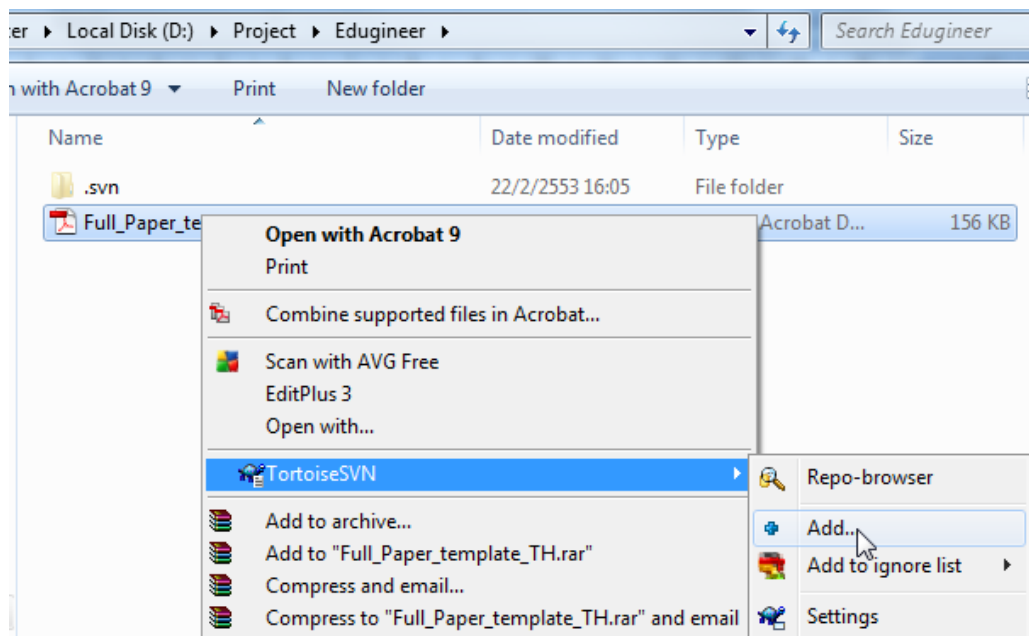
:er ▸ Local Disk (D:) ▸ Project ▸ Edugineer ▸

Search Edugineer

n with Acrobat 9 ▾ Print New folder

| Name | Date modified | Type | Size |
|---|---|---|---|
| .svn | 22/2/2553 16:05 | File folder | |
| Full_Paper_te | | Acrobat D... | 156 KB |

Open with Acrobat 9
Print
Combine supported files in Acrobat...
Scan with AVG Free
EditPlus 3
Open with...
TortoiseSVN
Add to archive...
Add to "Full_Paper_template_TH.rar"
Compress and email...
Compress to "Full_Paper_template_TH.rar" and email

Repo-browser
Add...
Add to ignore list
Settings